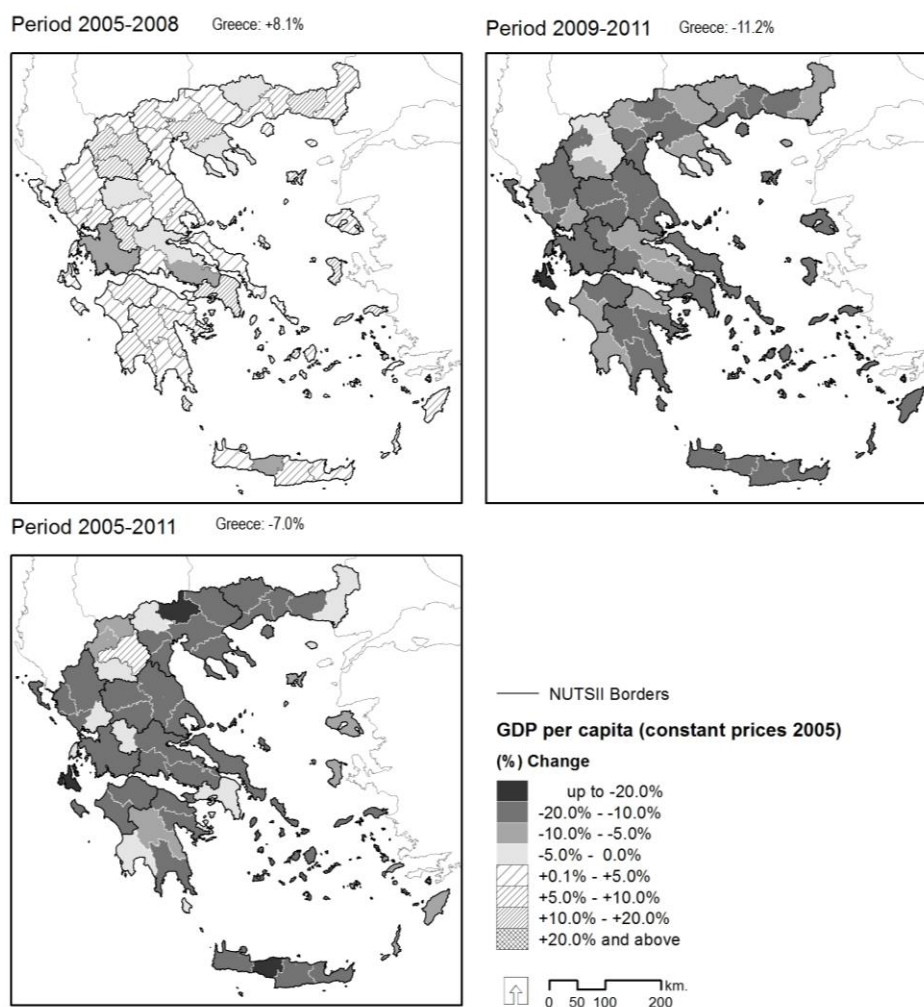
Period 2005-2008 Greece: +8.1%

Period 2009-2011 Greece: -11.2%

Period 2005-2011 Greece: -7.0%

NUTSII Borders

GDP per capita (constant prices 2005)

(%) Change

up to -20.0%
-20.0% - -10.0%
-10.0% - -5.0%
-5.0% - 0.0%
+0.1% - +5.0%
+5.0% - +10.0%
+10.0% - +20.0%
+20.0% and above

km.
0 50 100 200